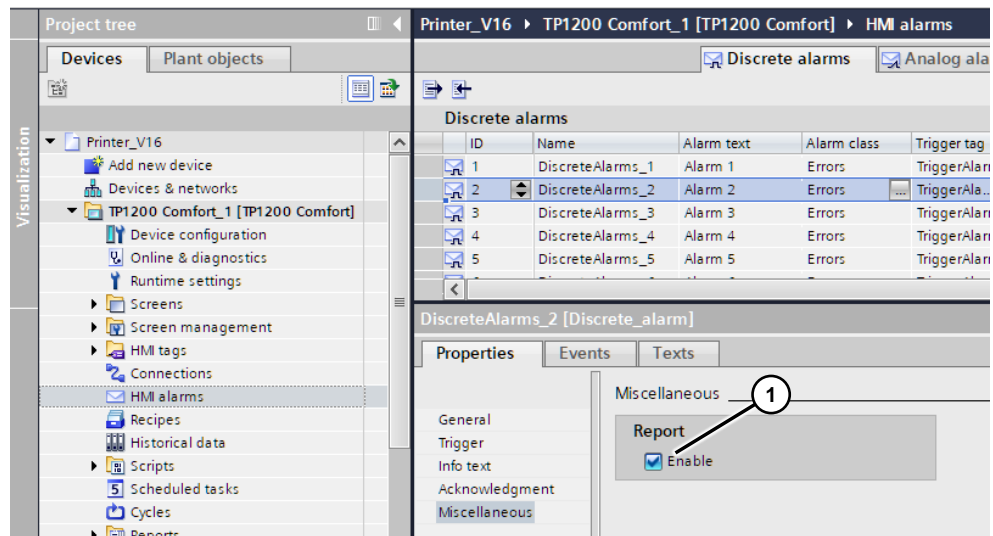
Visualization

Project tree

Devices | Plant objects

Printer_V16
Add new device
Devices & networks
TP1200 Comfort_1 [TP1200 Comfort]
Device configuration
Online & diagnostics
Runtime settings
Screens
Screen management
HMI tags
Connections
HMI alarms
Recipes
Historical data
Scripts
Scheduled tasks
Cycles
Reports

Printer_V16 ▸ TP1200 Comfort_1 [TP1200 Comfort] ▸ HMI alarms

Discrete alarms | Analog ala

Discrete alarms

| ID | Name | Alarm text | Alarm class | Trigger tag |
|---|---|---|---|---|
| 1 | DiscreteAlarms_1 | Alarm 1 | Errors | TriggerAlar |
| 2 | DiscreteAlarms_2 | Alarm 2 | Errors | TriggerAla... |
| 3 | DiscreteAlarms_3 | Alarm 3 | Errors | TriggerAlar |
| 4 | DiscreteAlarms_4 | Alarm 4 | Errors | TriggerAlar |
| 5 | DiscreteAlarms_5 | Alarm 5 | Errors | TriggerAlar |

DiscreteAlarms_2 [Discrete_alarm]

Properties | Events | Texts

General
Trigger
Info text
Acknowledgment
Miscellaneous

Miscellaneous
1
Report
Enable